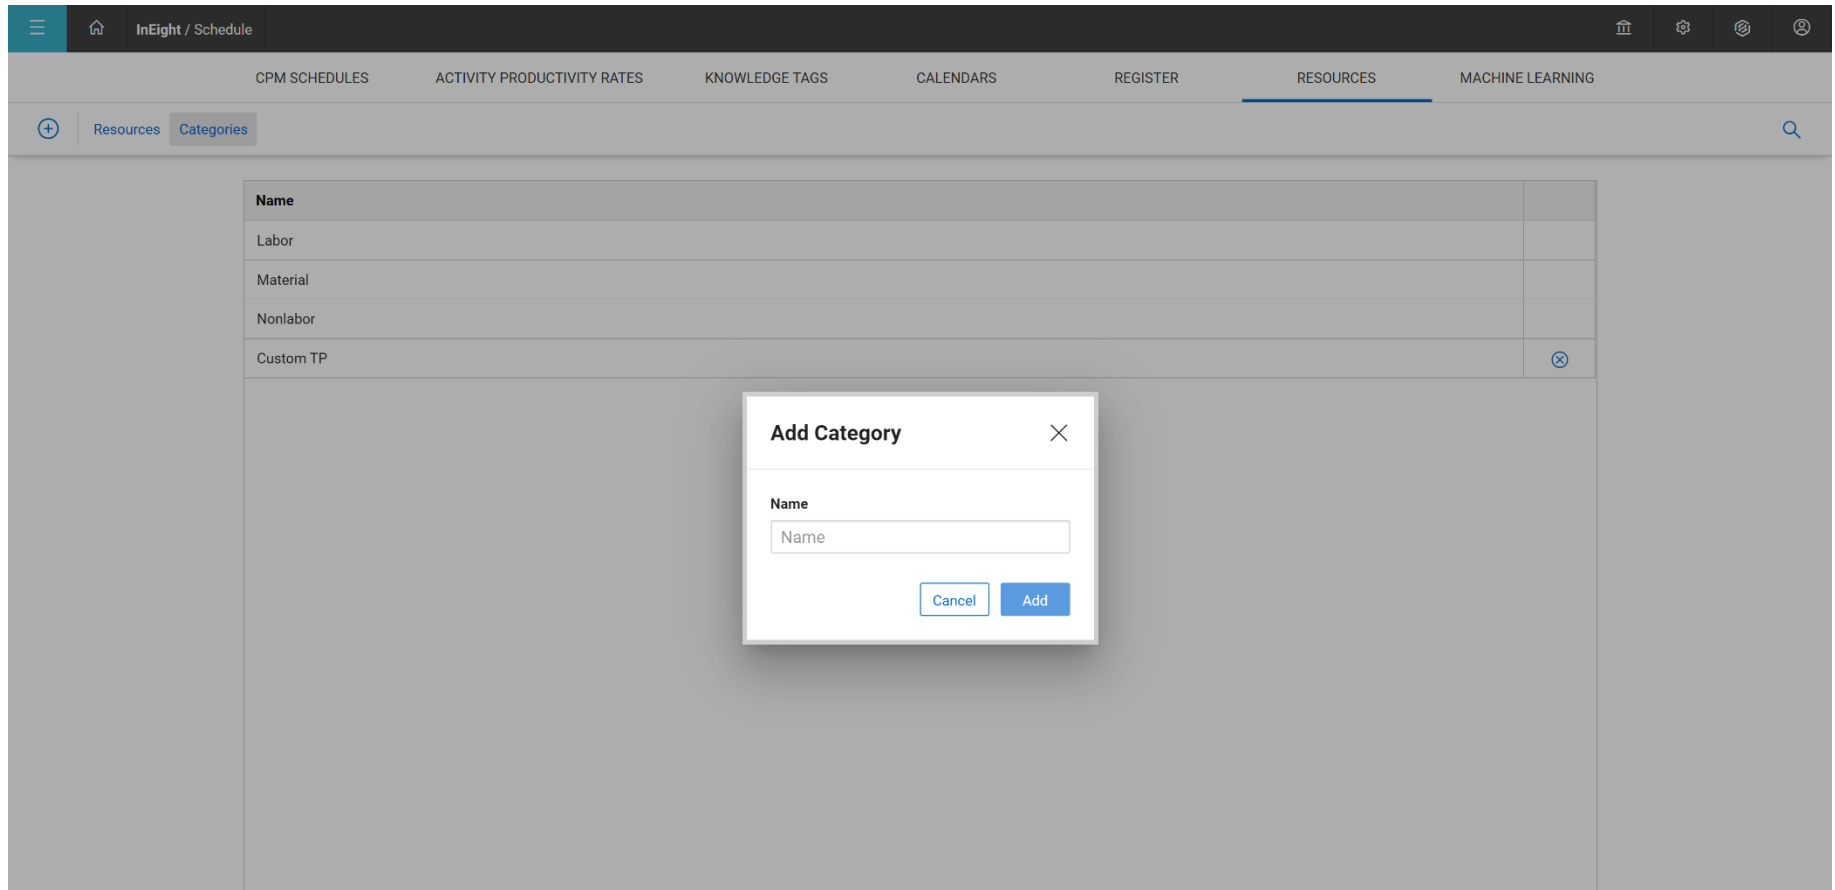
InEight / Schedule

CPM SCHEDULES ACTIVITY PRODUCTIVITY RATES KNOWLEDGE TAGS CALENDARS REGISTER RESOURCES MACHINE LEARNING

Resources Categories

| Name |
|---|
| Labor |
| Material |
| Nonlabor |
| Custom TP |

Add Category

Name

Name

Cancel Add